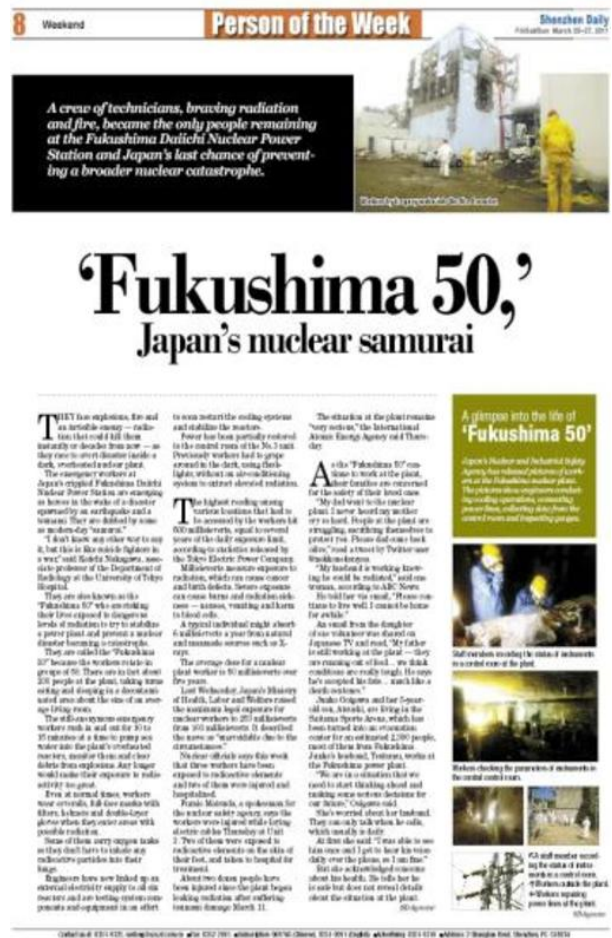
8 Weekend

Person of the Week

Shenzhen Daily

A crew of technicians, braving radiation and fire, became the only people remaining at the Fukushima Daiichi Nuclear Power Station and Japan's last chance of preventing a broader nuclear catastrophe.

'Fukushima 50,'
Japan's nuclear samurai

THEY face explosions, fire and an invisible enemy — radiation that could kill them instantly or decades from now — as they race to avert disaster inside a dark, overheated nuclear plant.

The emergency workers at Japan's crippled Fukushima Daiichi Nuclear Power Station are emerging as heroes in the wake of a disaster spawned by an earthquake and a tsunami. They are dubbed by some as modern-day "samurai."

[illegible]

A glimpse into the life of 'Fukushima 50'

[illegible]